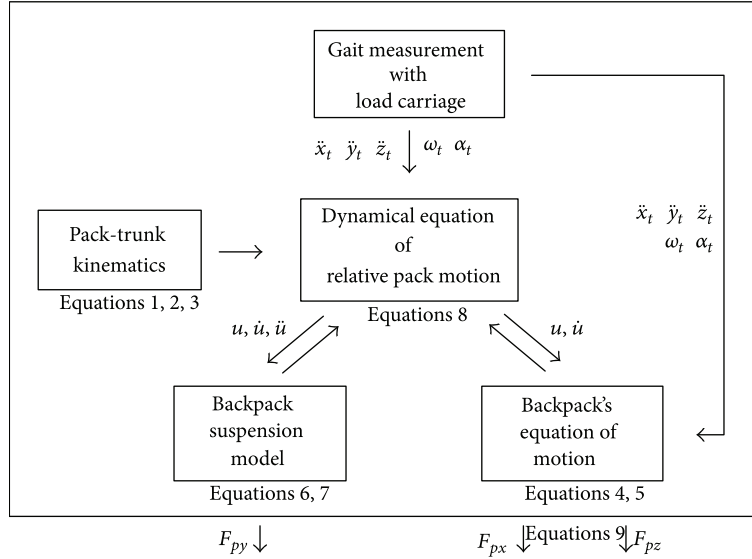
Gait measurement with load carriage

$\ddot{x}_t$ $\ddot{y}_t$ $\ddot{z}_t$ $\omega_t$ $\alpha_t$

Pack-trunk kinematics

Equations 1, 2, 3

Dynamical equation of relative pack motion

Equations 8

$\ddot{x}_t$ $\ddot{y}_t$ $\ddot{z}_t$ $\omega_t$ $\alpha_t$

$u, \dot{u}, \ddot{u}$

$u, \dot{u}$

Backpack suspension model

Equations 6, 7

Backpack's equation of motion

Equations 4, 5

$F_{py}$

$F_{px}$ Equations 9 $F_{pz}$